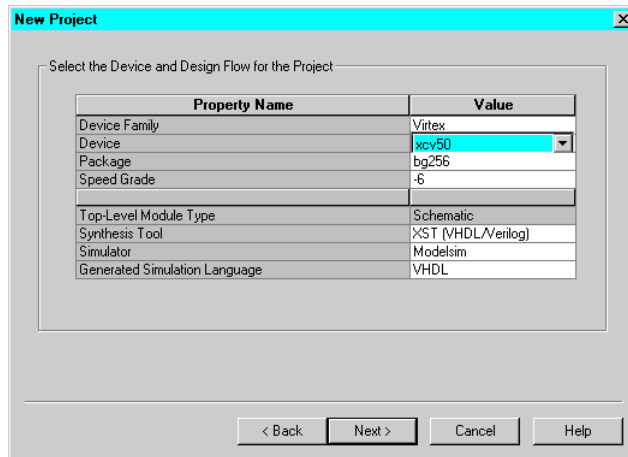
New Project

Select the Device and Design Flow for the Project

| Property Name | Value |
|---|---|
| Device Family | Virtex |
| Device | xcv50 |
| Package | bg256 |
| Speed Grade | -6 |
| | |
| Top-Level Module Type | Schematic |
| Synthesis Tool | XST (VHDL/Verilog) |
| Simulator | Modelsim |
| Generated Simulation Language | VHDL |

< Back  Next >  Cancel  Help